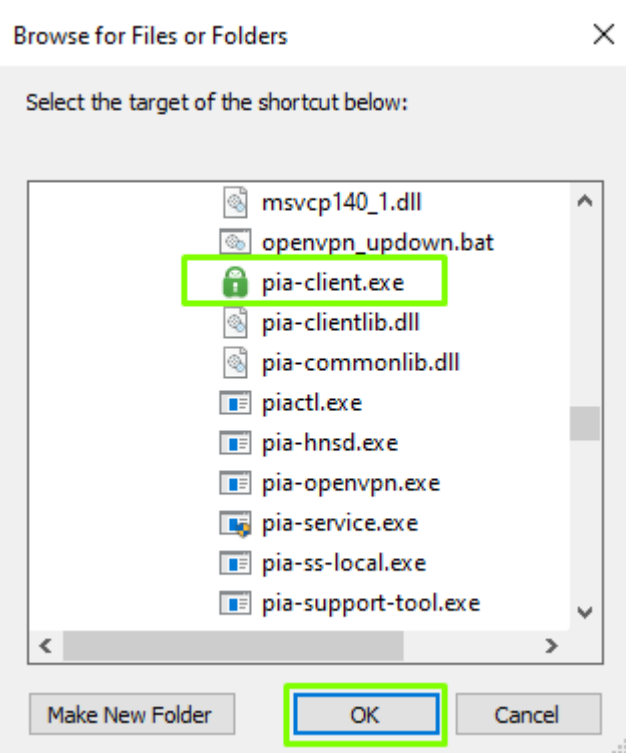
Browse for Files or Folders

Select the target of the shortcut below:

msvcp140_1.dll
openvpn_updown.bat
pia-client.exe
pia-clientlib.dll
pia-commonlib.dll
piactl.exe
pia-hnsd.exe
pia-openvpn.exe
pia-service.exe
pia-ss-local.exe
pia-support-tool.exe

Make New Folder
OK
Cancel